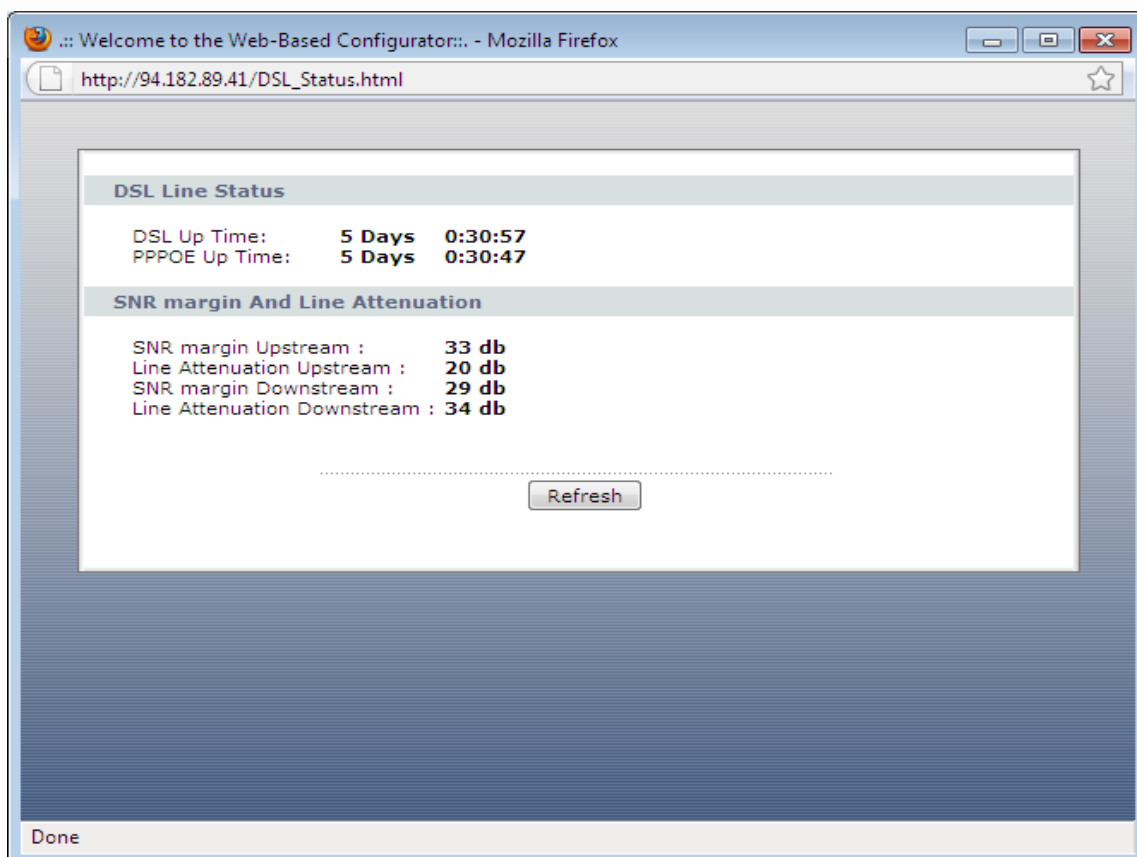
.:: Welcome to the Web-Based Configurator::. - Mozilla Firefox

http://94.182.89.41/DSL_Status.html

DSL Line Status

DSL Up Time: 5 Days 0:30:57
PPPOE Up Time: 5 Days 0:30:47

SNR margin And Line Attenuation

SNR margin Upstream : 33 db
Line Attenuation Upstream : 20 db
SNR margin Downstream : 29 db
Line Attenuation Downstream : 34 db

Refresh

Done